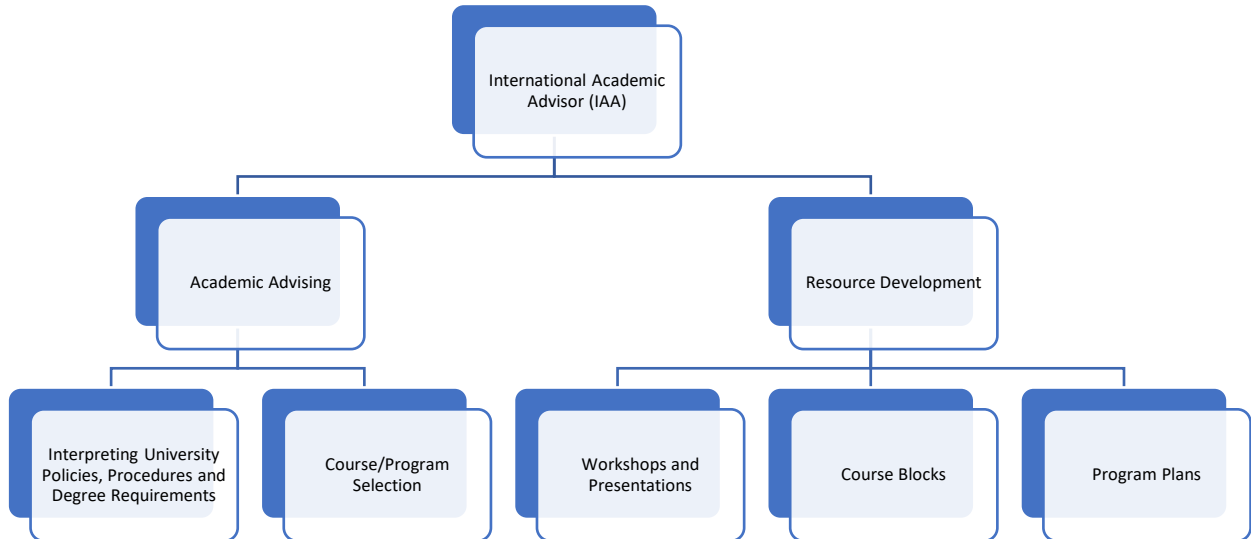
International Academic Advisor (IAA)

Academic Advising

Resource Development

Interpreting University Policies, Procedures and Degree Requirements

Course/Program Selection

Workshops and Presentations

Course Blocks

Program Plans